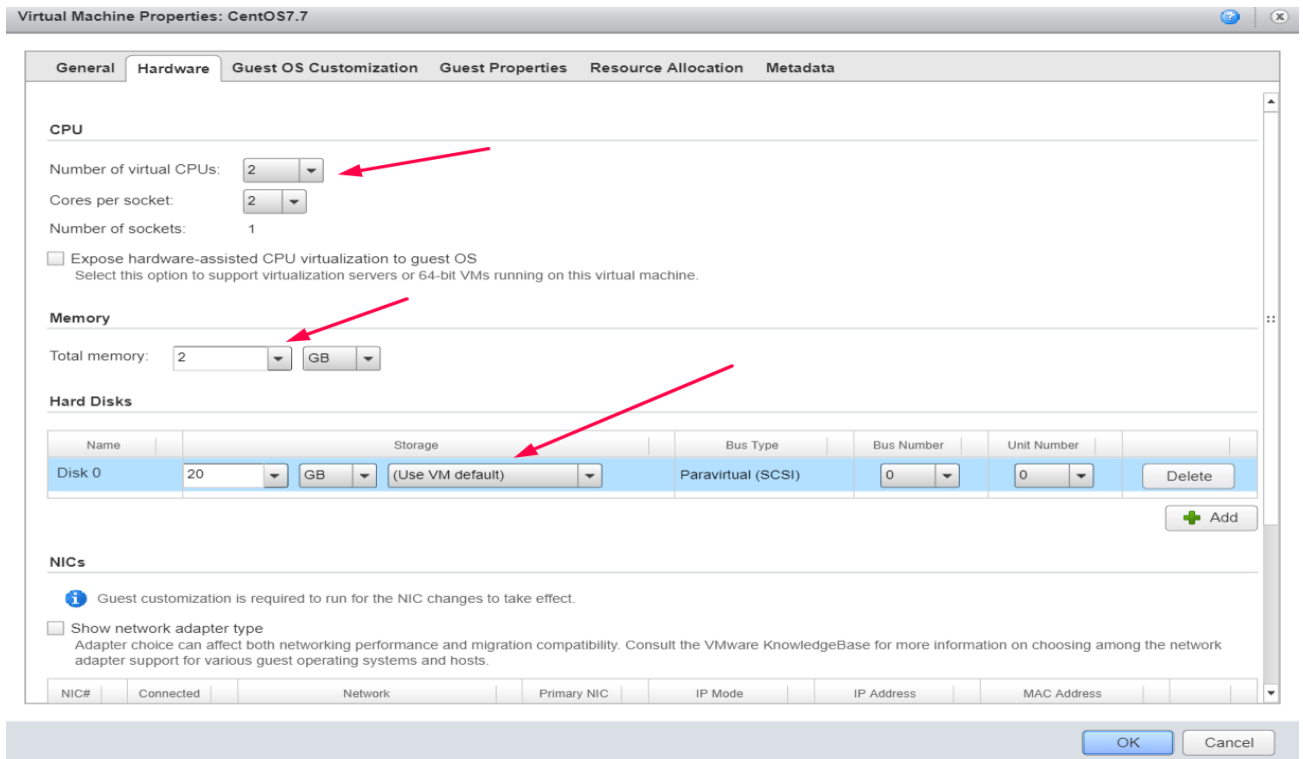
Virtual Machine Properties: CentOS7.7

General | Hardware | Guest OS Customization | Guest Properties | Resource Allocation | Metadata

CPU

Number of virtual CPUs: 2

Cores per socket: 2

Number of sockets: 1

Expose hardware-assisted CPU virtualization to guest OS
Select this option to support virtualization servers or 64-bit VMs running on this virtual machine.

Memory

Total memory: 2 GB

Hard Disks

| Name | Storage | | | Bus Type | Bus Number | Unit Number | |
|---|---|---|---|---|---|---|---|
| Disk 0 | 20 | GB | (Use VM default) | Paravirtual (SCSI) | 0 | 0 | Delete |

Add

NICs

Guest customization is required to run for the NIC changes to take effect.

Show network adapter type
Adapter choice can affect both networking performance and migration compatibility. Consult the VMware KnowledgeBase for more information on choosing among the network adapter support for various guest operating systems and hosts.

| NIC# | Connected | Network | Primary NIC | IP Mode | IP Address | MAC Address |
|---|---|---|---|---|---|---|

OK | Cancel